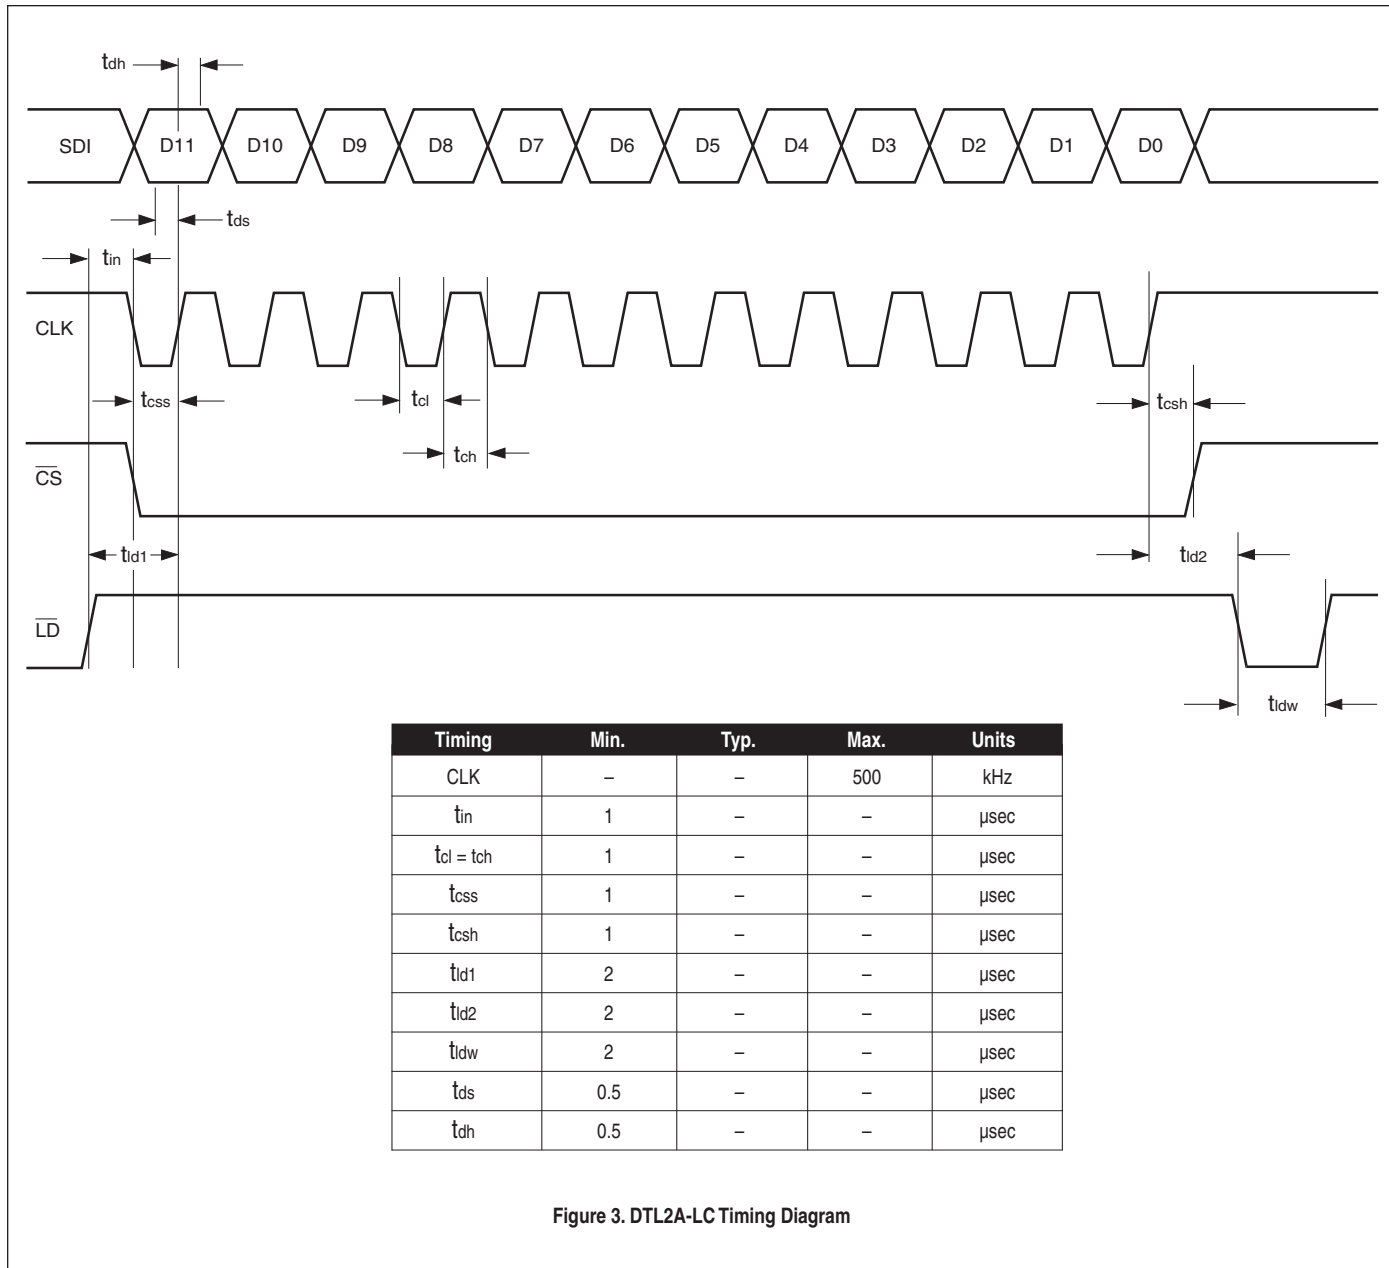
$t_{dh}$

SDI D11 D10 D9 D8 D7 D6 D5 D4 D3 D2 D1 D0

$t_{ds}$

$t_{in}$

CLK

$t_{css}$ $t_{cl}$ $t_{csh}$

$t_{ch}$

$\overline{CS}$

$t_{ld1}$ $t_{ld2}$

$\overline{LD}$

$t_{ldw}$

| Timing | Min. | Typ. | Max. | Units |
|---|---|---|---|---|
| CLK | – | – | 500 | kHz |
| $t_{in}$ | 1 | – | – | µsec |
| $t_{cl} = t_{ch}$ | 1 | – | – | µsec |
| $t_{css}$ | 1 | – | – | µsec |
| $t_{csh}$ | 1 | – | – | µsec |
| $t_{ld1}$ | 2 | – | – | µsec |
| $t_{ld2}$ | 2 | – | – | µsec |
| $t_{ldw}$ | 2 | – | – | µsec |
| $t_{ds}$ | 0.5 | – | – | µsec |
| $t_{dh}$ | 0.5 | – | – | µsec |

Figure 3. DTL2A-LC Timing Diagram